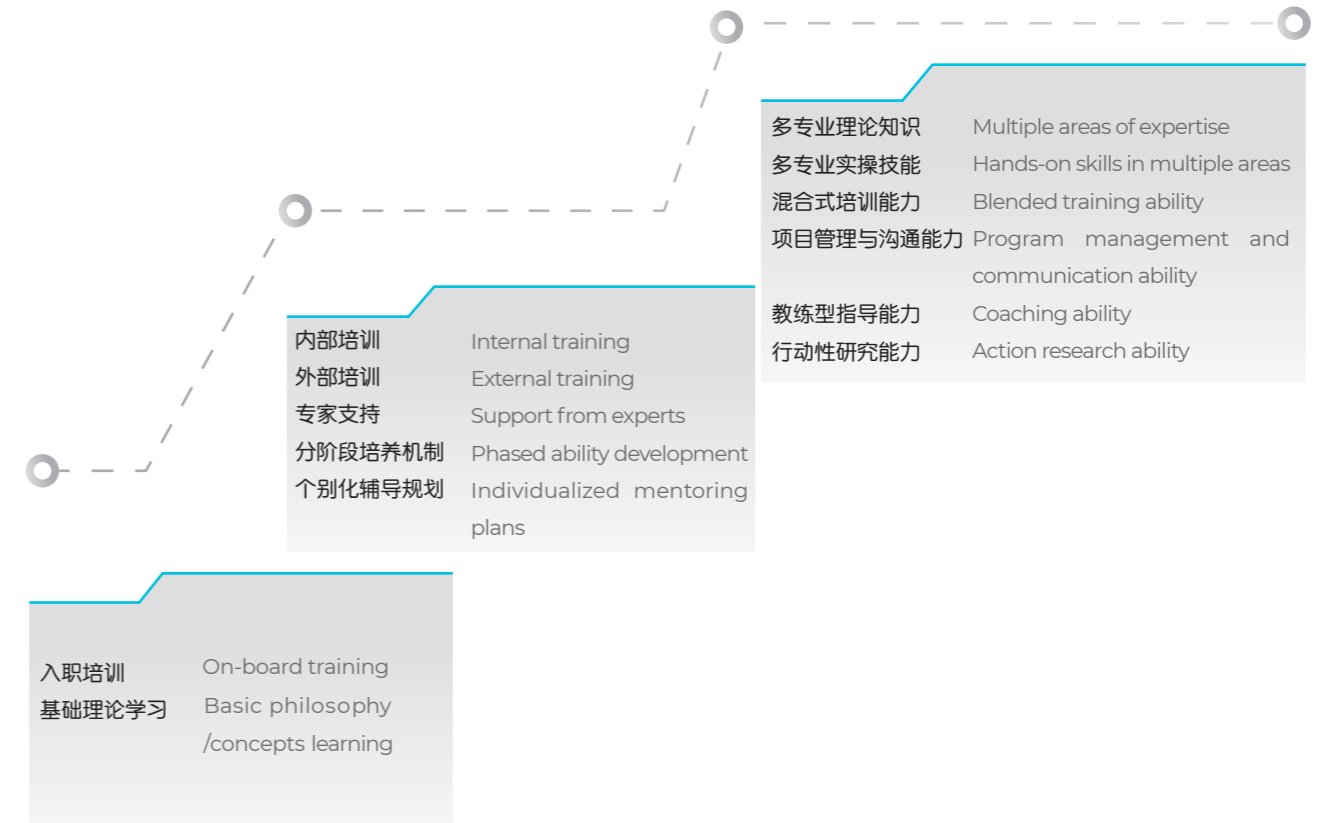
多专业理论知识 Multiple areas of expertise
多专业实操技能 Hands-on skills in multiple areas
混合式培训能力 Blended training ability
项目管理与沟通能力 Program management and communication ability
教练型指导能力 Coaching ability
行动性研究能力 Action research ability

内部培训 Internal training
外部培训 External training
专家支持 Support from experts
分阶段培养机制 Phased ability development
个别化辅导规划 Individualized mentoring plans

入职培训 On-board training
基础理论学习 Basic philosophy /concepts learning